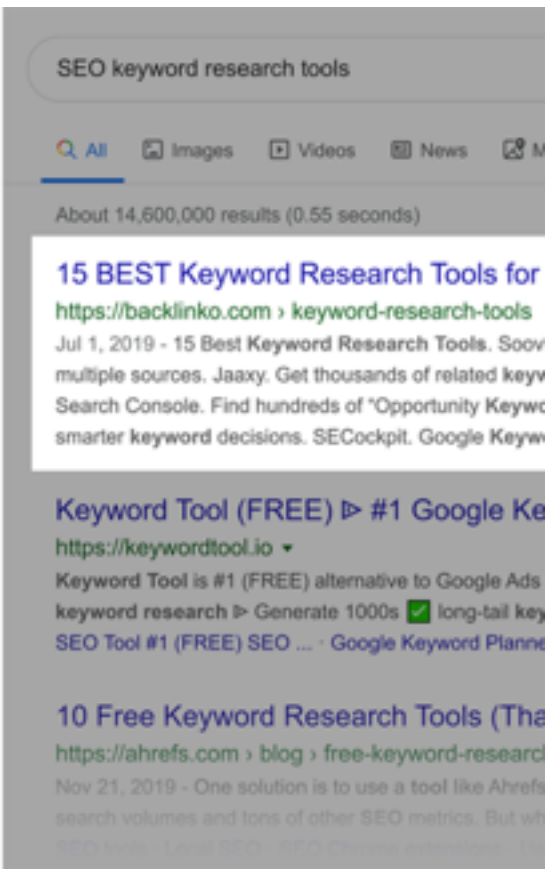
SEO keyword research tools

All Images Videos News M

About 14,600,000 results (0.55 seconds)

15 BEST Keyword Research Tools for
https://backlinko.com › keyword-research-tools
Jul 1, 2019 - 15 Best Keyword Research Tools. Soov
multiple sources. Jaaxy. Get thousands of related keyw
Search Console. Find hundreds of "Opportunity Keywo
smarter keyword decisions. SECockpit. Google Keyw

Keyword Tool (FREE) ⊳ #1 Google Ke
https://keywordtool.io ▾
Keyword Tool is #1 (FREE) alternative to Google Ads
keyword research ⊳ Generate 1000s ✅ long-tail key
SEO Tool #1 (FREE) SEO ... · Google Keyword Planne

10 Free Keyword Research Tools (Tha
https://ahrefs.com › blog › free-keyword-research
Nov 21, 2019 - One solution is to use a tool like Ahrefs
search volumes and tons of other SEO metrics. But wh
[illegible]